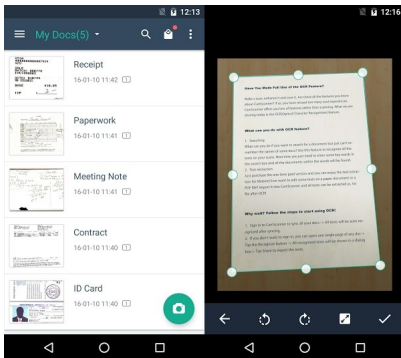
12:13

My Docs(5)

Receipt
16-01-10 11:42

Paperwork
16-01-10 11:41

Meeting Note
16-01-10 11:41

Contract
16-01-10 11:40

ID Card
16-01-10 11:40

12:16

Have You Made Full Use of the OCR Feature?

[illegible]

What can you do with OCR feature?

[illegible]

Why wait? Follow the steps to start using OCR:

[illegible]